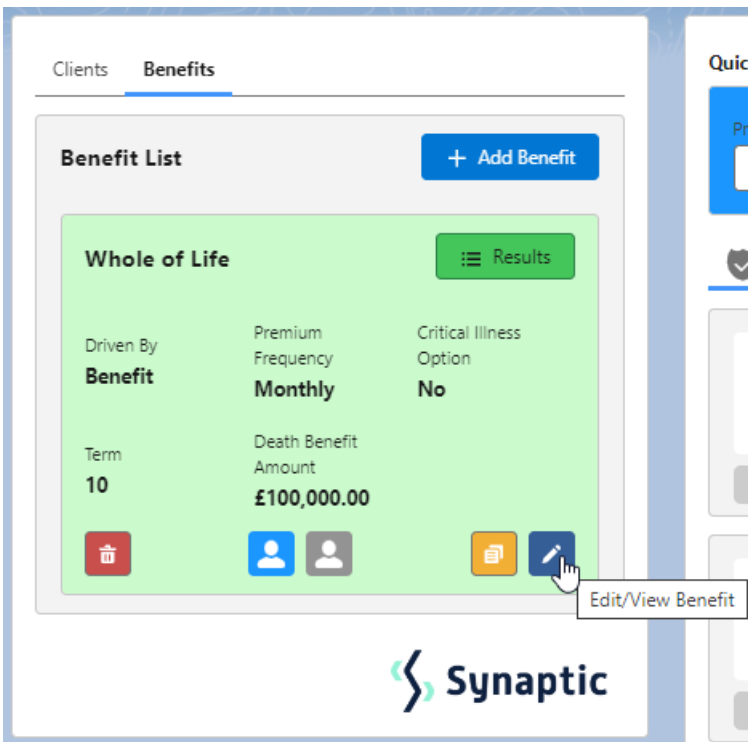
Clients Benefits

Quic

Pr

Benefit List

+ Add Benefit

Whole of Life

Results

Driven By
Benefit

Premium Frequency
Monthly

Critical Illness Option
No

Term
10

Death Benefit Amount
£100,000.00

Edit/View Benefit

Synaptic